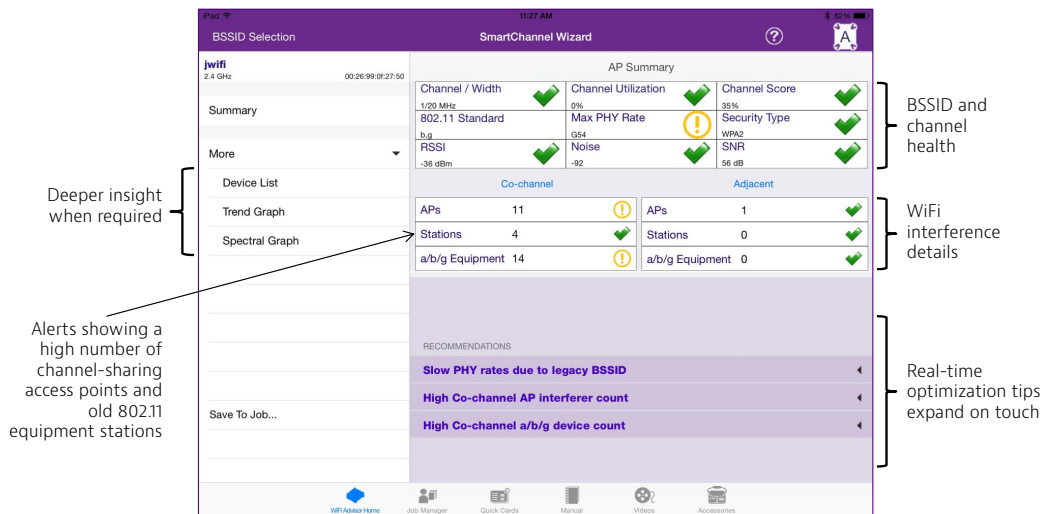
iPad 11:27 AM 82%

BSSID Selection SmartChannel Wizard ? A

jwifi
2.4 GHz 00:26:99:0f:27:50

Summary

More

Device List

Trend Graph

Spectral Graph

Save To Job...

AP Summary

| Channel / Width 1/20 MHz | Channel Utilization 0% | Channel Score 35% |
|---|---|---|
| 802.11 Standard b,g | Max PHY Rate G54 | Security Type WPA2 |
| RSSI -36 dBm | Noise -92 | SNR 56 dB |

Co-channel

| APs | 11 |
|---|---|
| Stations | 4 |
| a/b/g Equipment | 14 |

Adjacent

| APs | 1 |
|---|---|
| Stations | 0 |
| a/b/g Equipment | 0 |

RECOMMENDATIONS

Slow PHY rates due to legacy BSSID

High Co-channel AP interferer count

High Co-channel a/b/g device count

WiFi Advisor Home Job Manager Quick Cards Manual Videos Accessories

BSSID and channel health

WiFi interference details

Real-time optimization tips expand on touch

Deeper insight when required

Alerts showing a high number of channel-sharing access points and old 802.11 equipment stations